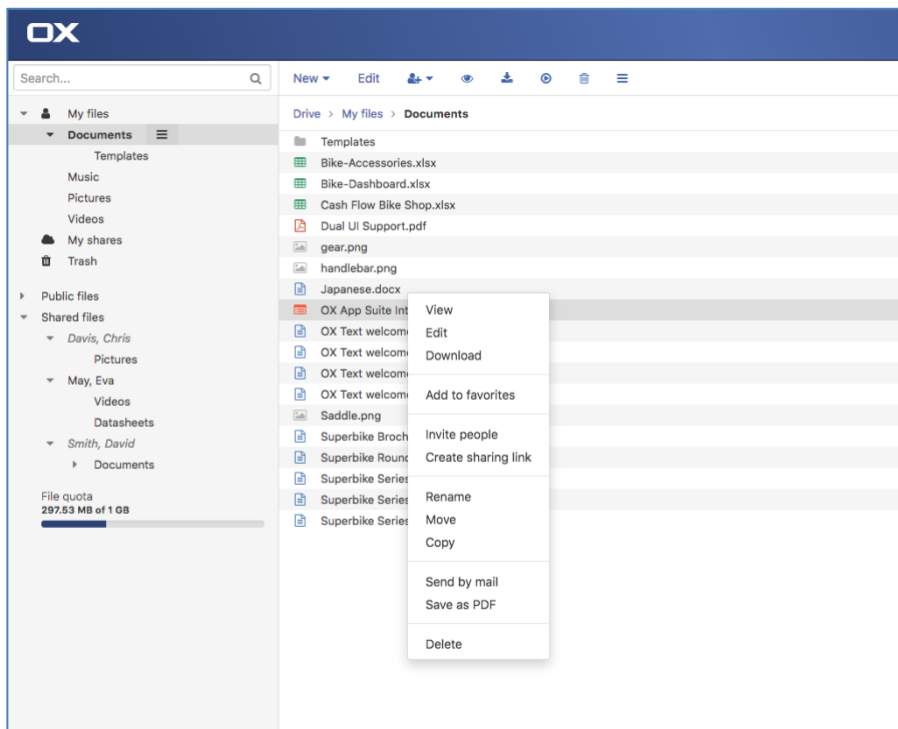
OX

Search...

My files
Documents
Templates
Music
Pictures
Videos
My shares
Trash

Public files
Shared files
Davis, Chris
Pictures
May, Eva
Videos
Datasheets
Smith, David
Documents

File quota
297.53 MB of 1 GB

New Edit

Drive > My files > Documents

Templates
Bike-Accessories.xlsx
Bike-Dashboard.xlsx
Cash Flow Bike Shop.xlsx
Dual UI Support.pdf
gear.png
handlebar.png
Japanese.docx
OX App Suite Int
OX Text welcom
OX Text welcom
OX Text welcom
OX Text welcom
Saddle.png
Superbike Broch
Superbike Round
Superbike Series
Superbike Series
Superbike Series

View
Edit
Download

Add to favorites

Invite people
Create sharing link

Rename
Move
Copy

Send by mail
Save as PDF

Delete